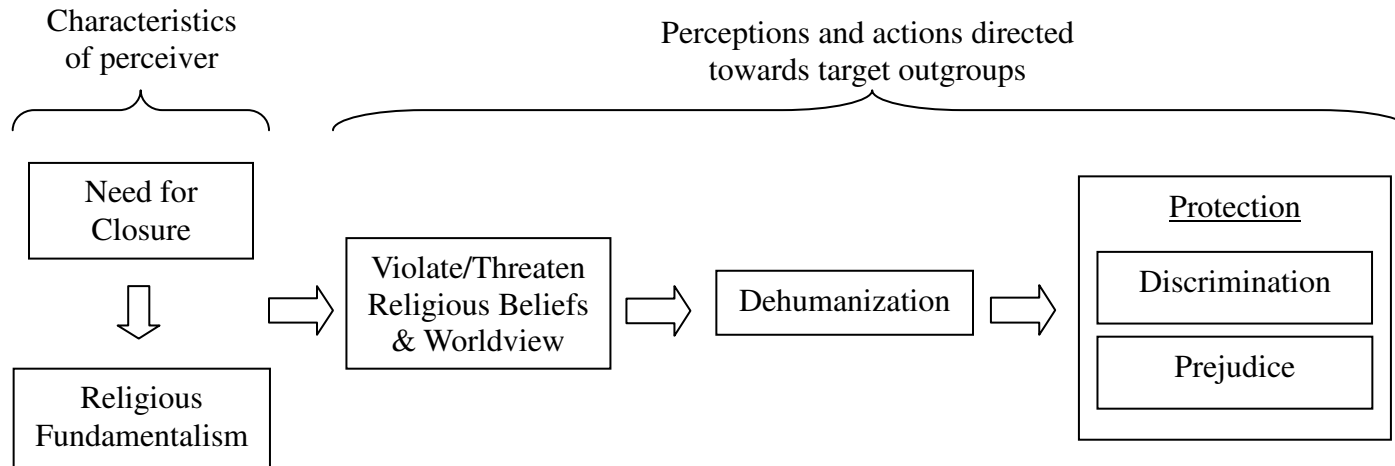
Characteristics of perceiver

Perceptions and actions directed towards target outgroups

Need for Closure

Religious Fundamentalism

Violate/Threaten Religious Beliefs & Worldview

Dehumanization

Protection

Discrimination

Prejudice